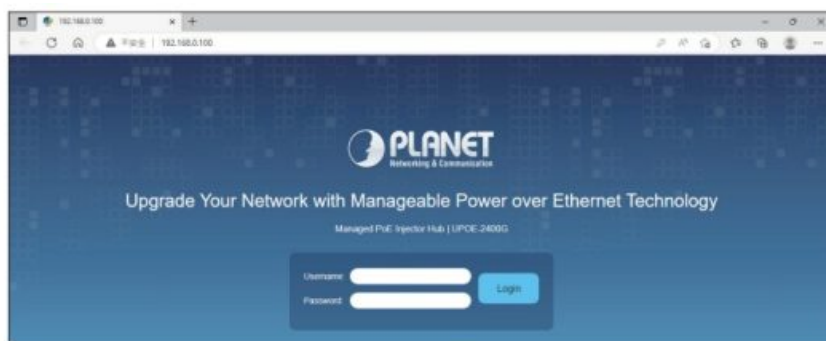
192.168.0.100

不安全 | 192.168.0.100

PLANET
Networking & Communication

Upgrade Your Network with Manageable Power over Ethernet Technology

Managed PoE Injector Hub | UPOE-2400G

Username
Password
Login